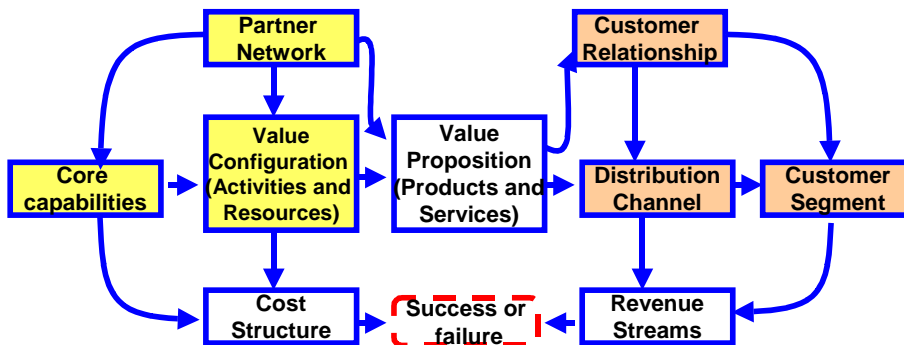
Partner Network

Customer Relationship

Value Configuration (Activities and Resources)

Value Proposition (Products and Services)

Core capabilities

Distribution Channel

Customer Segment

Cost Structure

Success or failure

Revenue Streams